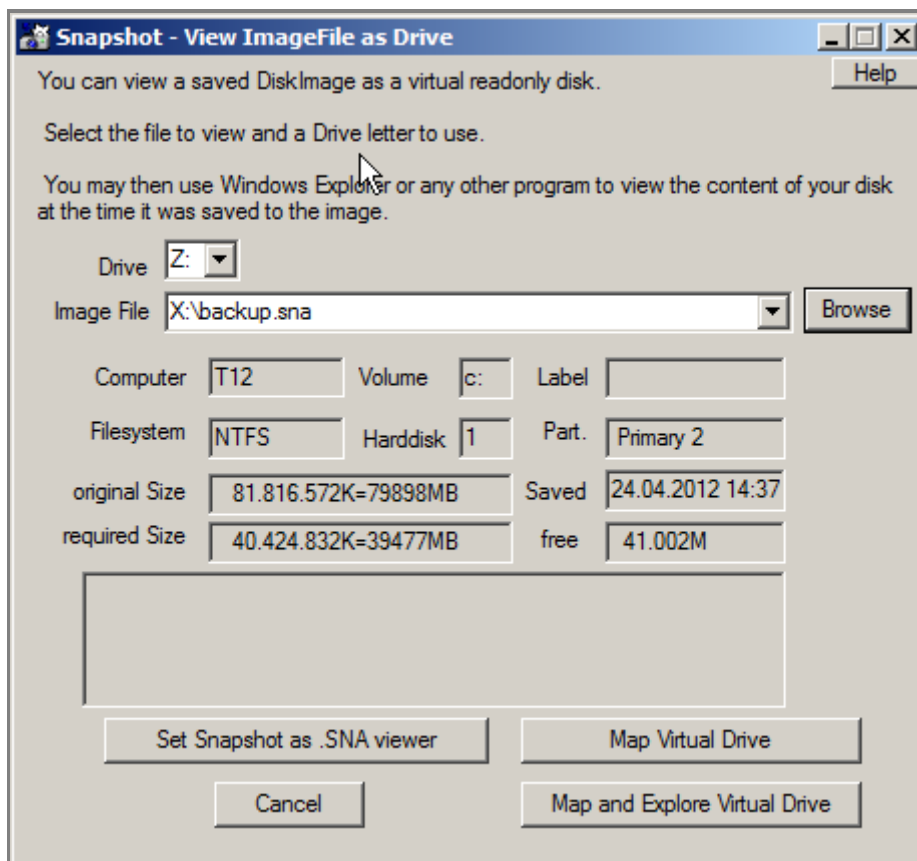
Snapshot - View ImageFile as Drive

Help

You can view a saved DiskImage as a virtual readonly disk.

Select the file to view and a Drive letter to use.

You may then use Windows Explorer or any other program to view the content of your disk at the time it was saved to the image.

Drive Z:

Image File X:\backup.sna

Browse

Computer T12

Volume c:

Label

Filesystem NTFS

Harddisk 1

Part. Primary 2

original Size 81.816.572K=79898MB

Saved 24.04.2012 14:37

required Size 40.424.832K=39477MB

free 41.002M

Set Snapshot as .SNA viewer

Map Virtual Drive

Cancel

Map and Explore Virtual Drive